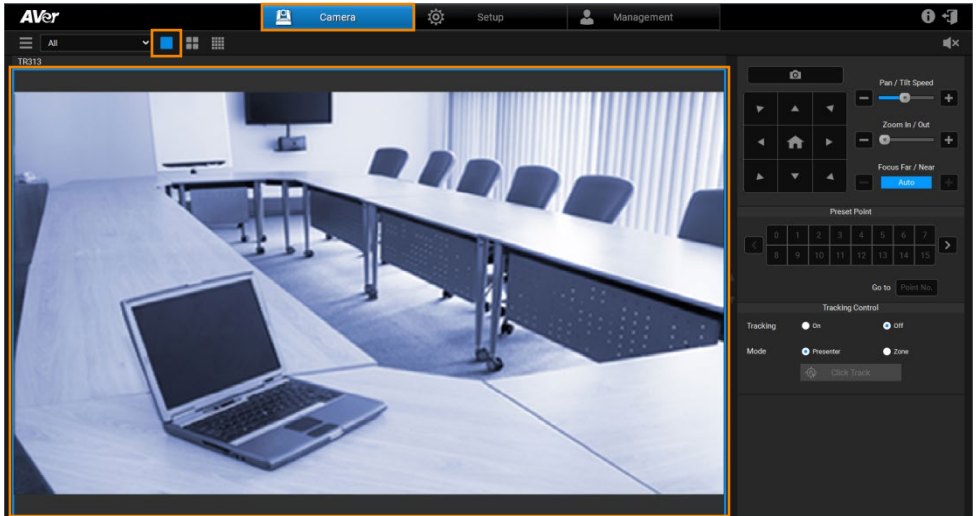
AVer

Camera

Setup

Management

All

TR313

Pan / Tilt Speed

Zoom In / Out

Focus Far / Near

Auto

Preset Point

| 0 | 1 | 2 | 3 | 4 | 5 | 6 | 7 |
|---|---|---|---|---|---|---|---|
| 8 | 9 | 10 | 11 | 12 | 13 | 14 | 15 |

Go to Point No.

Tracking Control

Tracking On Off

Mode Presenter Zone

Click Track